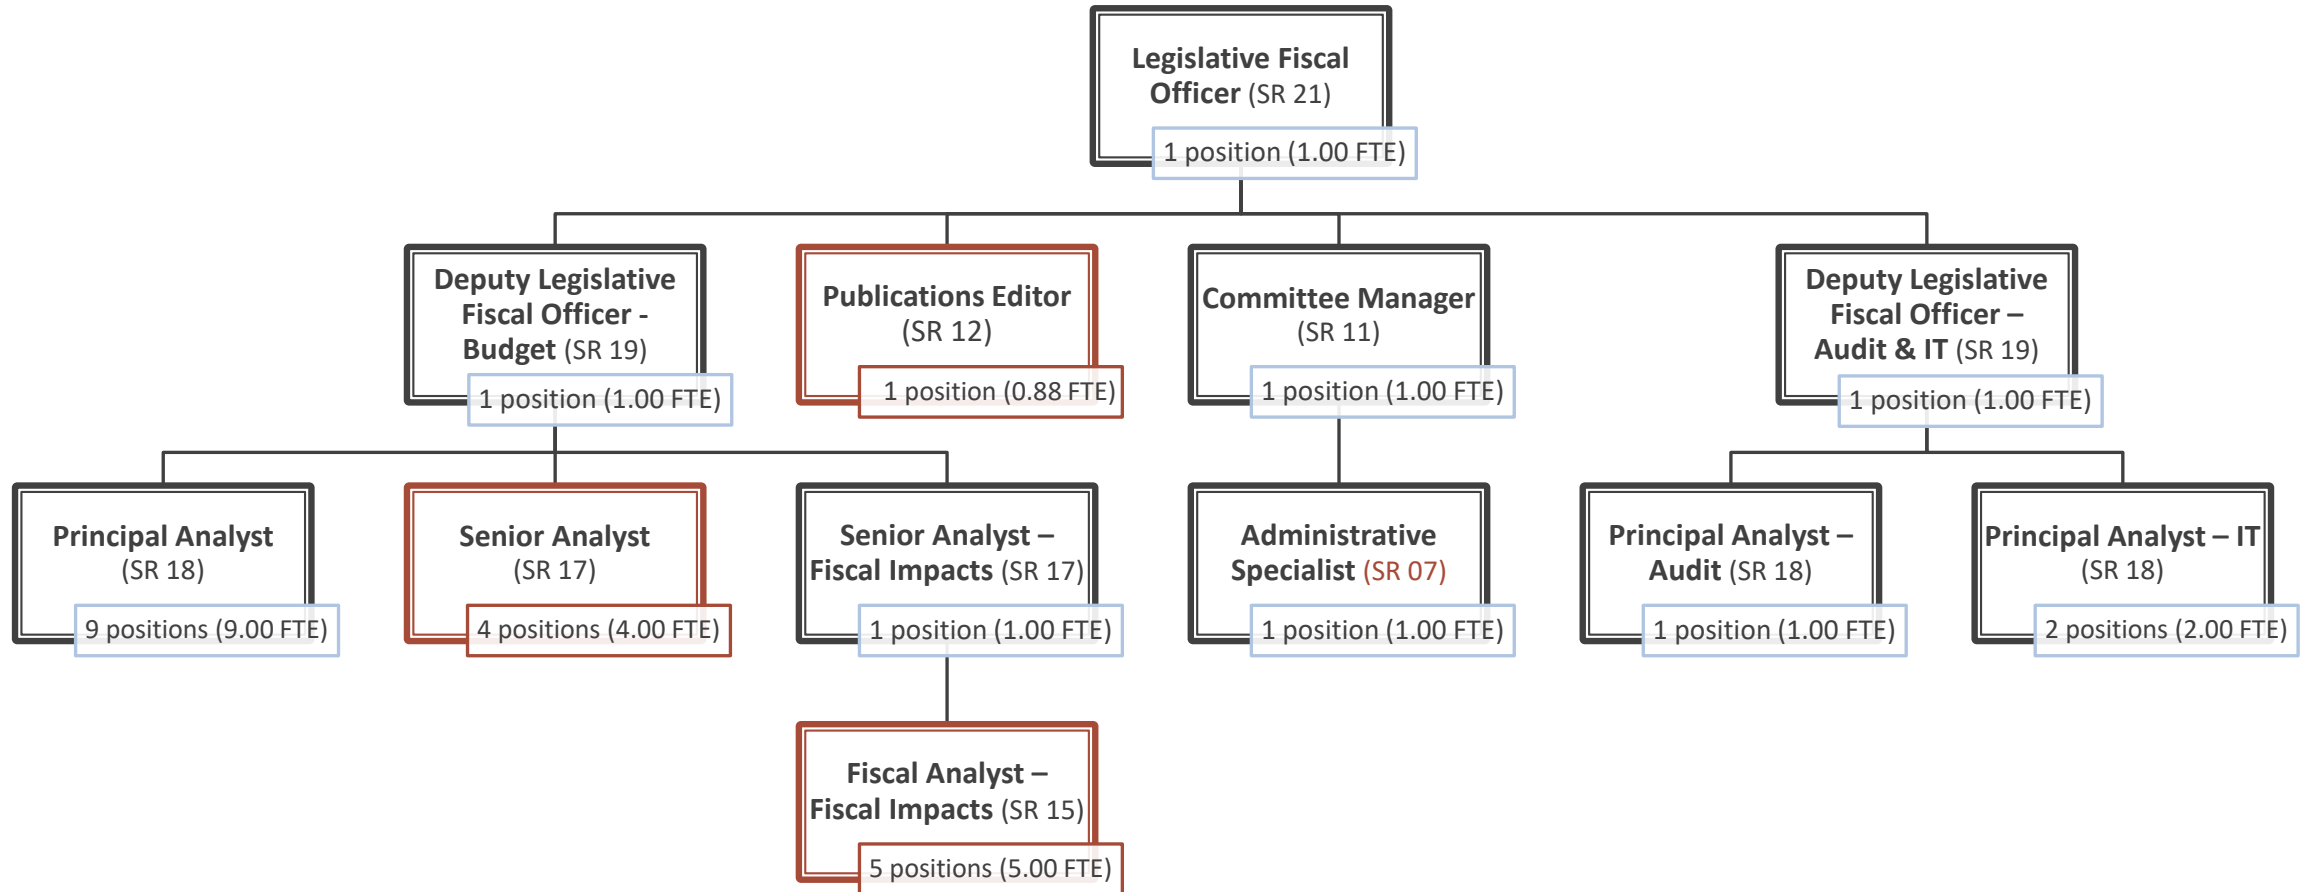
Legislative Fiscal Officer (SR 21)
1 position (1.00 FTE)

Deputy Legislative Fiscal Officer - Budget (SR 19)
1 position (1.00 FTE)

Publications Editor (SR 12)
1 position (0.88 FTE)

Committee Manager (SR 11)
1 position (1.00 FTE)

Deputy Legislative Fiscal Officer – Audit & IT (SR 19)
1 position (1.00 FTE)

Principal Analyst (SR 18)
9 positions (9.00 FTE)

Senior Analyst (SR 17)
4 positions (4.00 FTE)

Senior Analyst – Fiscal Impacts (SR 17)
1 position (1.00 FTE)

Administrative Specialist (SR 07)
1 position (1.00 FTE)

Principal Analyst – Audit (SR 18)
1 position (1.00 FTE)

Principal Analyst – IT (SR 18)
2 positions (2.00 FTE)

Fiscal Analyst – Fiscal Impacts (SR 15)
5 positions (5.00 FTE)